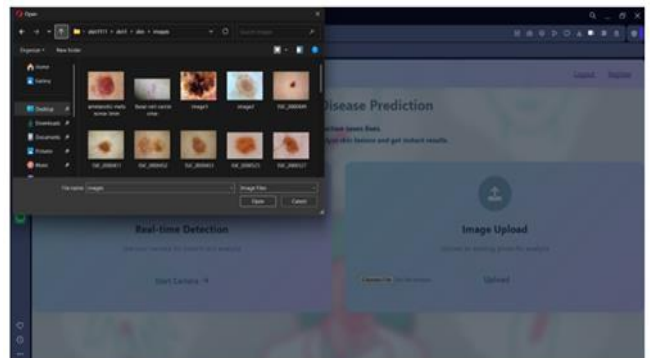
Open

Organize ▾ New folder

Home

Gallery

Desktop

Downloads

Documents

Pictures

Music

amelanotic melanoma

basal cell carcinoma

image1

image2

ISIC_0000449

ISIC_0000451

ISIC_0000452

ISIC_0000453

ISIC_0000523

ISIC_0000527

File name: images

Image Files

Open

Cancel

Logout

Disease Prediction

Real-time Detection

Start Camera →

Image Upload

Upload